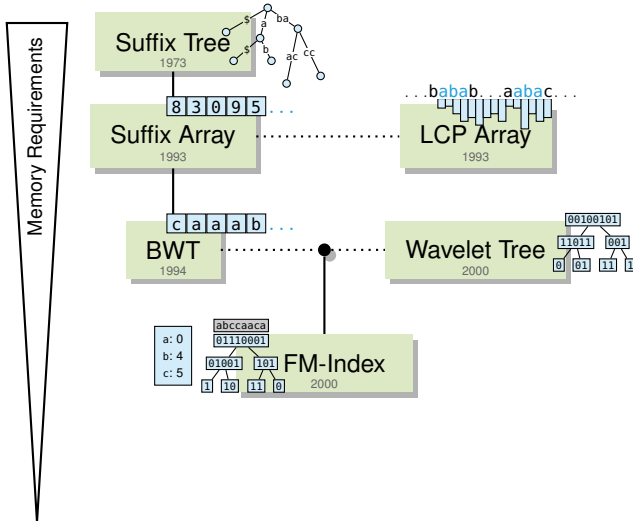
Memory Requirements

Suffix Tree
1973
$
a
ba
$
b
ac
cc

8 3 0 9 5 ...
Suffix Array
1993

...babab...aabac...
LCP Array
1993

c a a a b ...
BWT
1994

00100101
11011
001
0
01
11
1
Wavelet Tree
2000

abccaaca
01110001
01001
101
1
10
11
0
a: 0
b: 4
c: 5
FM-Index
2000